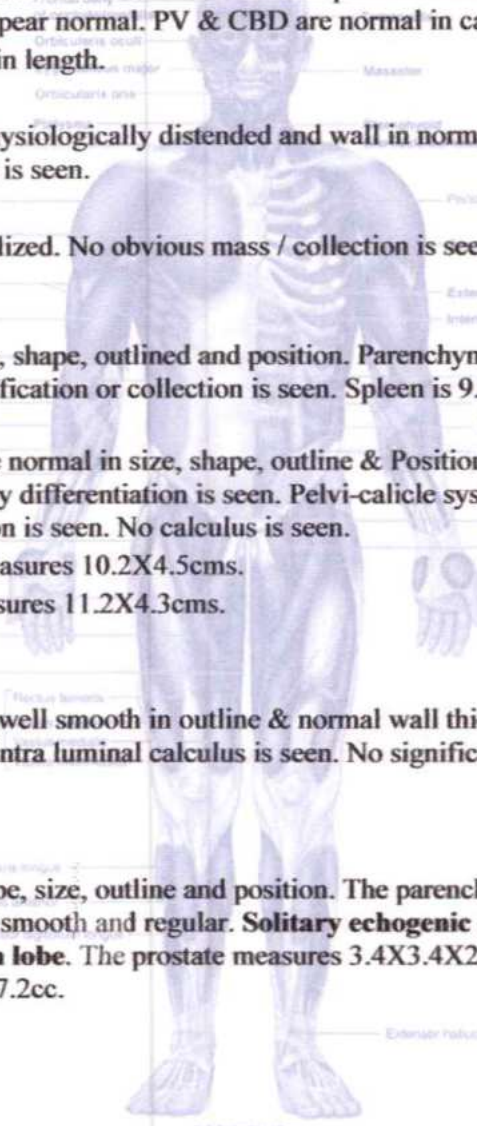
pear normal. PV & CBD are normal in ca
in length.

ysiologically distended and wall in norm
is seen.

lized. No obvious mass / collection is see

, shape, outlined and position. Parenchym
fication or collection is seen. Spleen is 9.

normal in size, shape, outline & Position
y differentiation is seen. Pelvi-calicle sys
n is seen. No calculus is seen.
asures 10.2X4.5cms.
sures 11.2X4.3cms.

well smooth in outline & normal wall thi
ntra luminal calculus is seen. No signific

pe, size, outline and position. The parenc
smooth and regular. **Solitary echogenic**
**n lobe**. The prostate measures 3.4X3.4X2
7.2cc.

Orbicularis oculi
Orbicularis oris
Masseter
Rectus femoris
Extensor hallucis